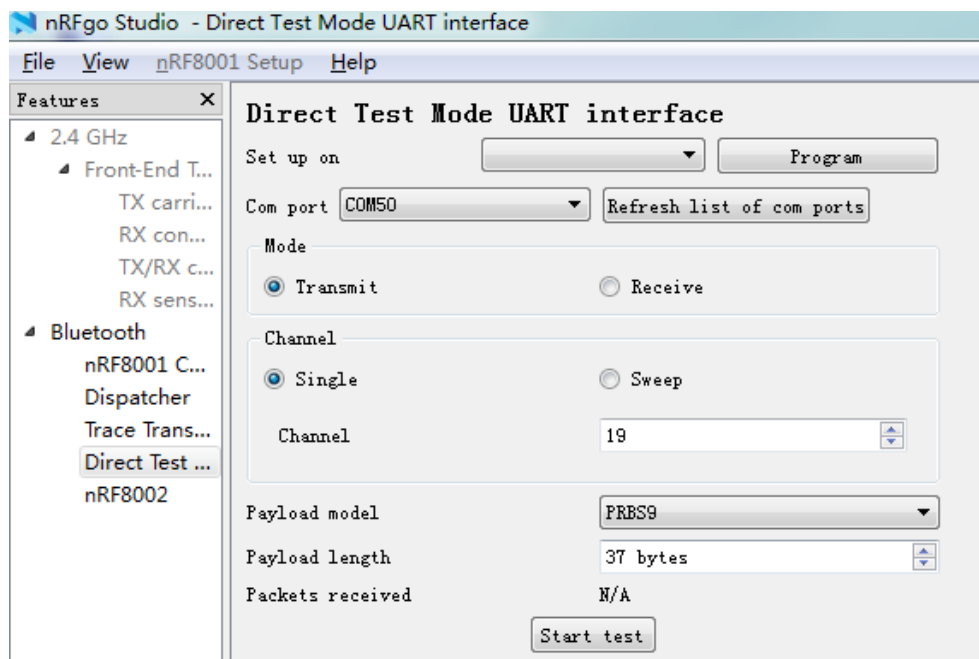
nRFgo Studio - Direct Test Mode UART interface

File View nRF8001 Setup Help

Features ×

2.4 GHz
Front-End T...
TX carri...
RX con...
TX/RX c...
RX sens...
Bluetooth
nRF8001 C...
Dispatcher
Trace Trans...
Direct Test ...
nRF8002

Direct Test Mode UART interface

Set up on
Program

Com port COM50
Refresh list of com ports

Mode
Transmit
Receive

Channel
Single
Sweep

Channel 19

Payload model PRBS9
Payload length 37 bytes
Packets received N/A

Start test